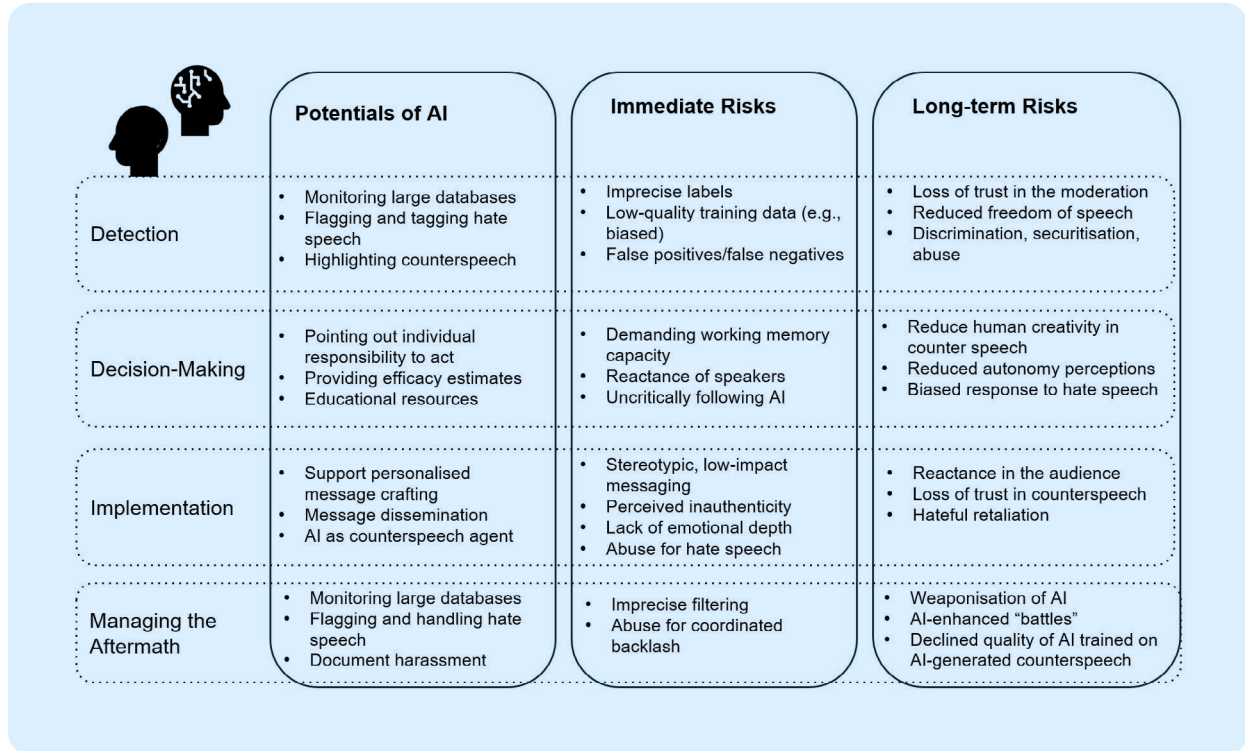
| | Potentials of AI | Immediate Risks | Long-term Risks |
|---|---|---|---|
| Detection | • Monitoring large databases<br>• Flagging and tagging hate speech<br>• Highlighting counterspeech | • Imprecise labels<br>• Low-quality training data (e.g., biased)<br>• False positives/false negatives | • Loss of trust in the moderation<br>• Reduced freedom of speech<br>• Discrimination, securitisation, abuse |
| Decision-Making | • Pointing out individual responsibility to act<br>• Providing efficacy estimates<br>• Educational resources | • Demanding working memory capacity<br>• Reactance of speakers<br>• Uncritically following AI | • Reduce human creativity in counter speech<br>• Reduced autonomy perceptions<br>• Biased response to hate speech |
| Implementation | • Support personalised message crafting<br>• Message dissemination<br>• AI as counterspeech agent | • Stereotypic, low-impact messaging<br>• Perceived inauthenticity<br>• Lack of emotional depth<br>• Abuse for hate speech | • Reactance in the audience<br>• Loss of trust in counterspeech<br>• Hateful retaliation |
| Managing the Aftermath | • Monitoring large databases<br>• Flagging and handling hate speech<br>• Document harassment | • Imprecise filtering<br>• Abuse for coordinated backlash | • Weaponisation of AI<br>• AI-enhanced "battles"<br>• Declined quality of AI trained on AI-generated counterspeech |